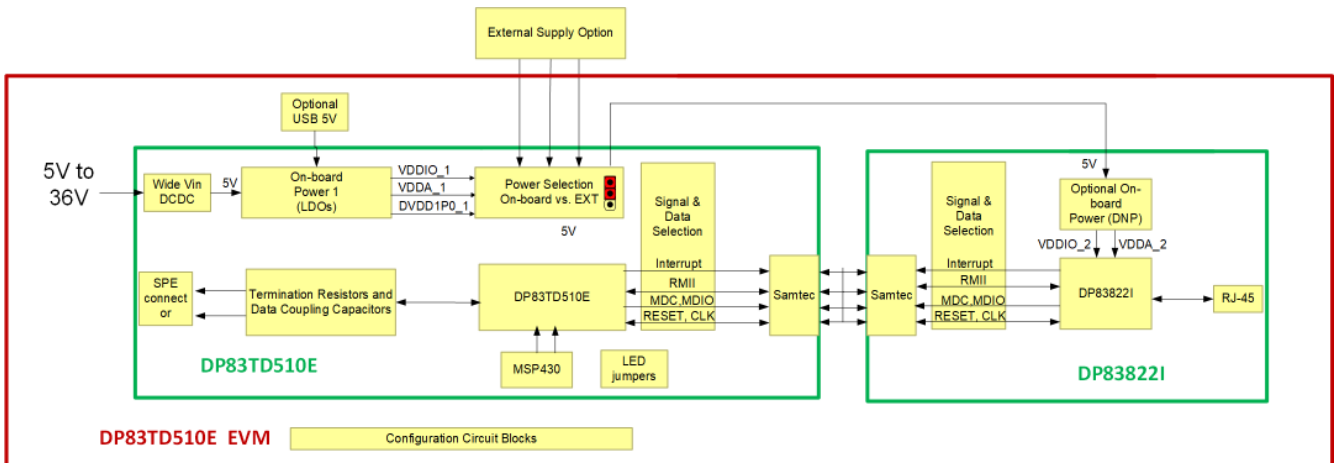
External Supply Option

Optional USB 5V

5V to 36V

Wide Vin DCDC

5V

On-board Power 1 (LDOs)

VDDIO_1

VDDA_1

DVDD1P0_1

Power Selection On-board vs. EXT

5V

Signal & Data Selection

Interrupt

RMII

MDC,MDIO

RESET, CLK

Samtec

SPE connector

Termination Resistors and Data Coupling Capacitors

DP83TD510E

MSP430

LED jumpers

DP83TD510E

Samtec

Signal & Data Selection

5V

Optional On-board Power (DNP)

VDDIO_2

VDDA_2

Interrupt

RMII

MDC,MDIO

RESET, CLK

DP83822I

RJ-45

DP83822I

DP83TD510E EVM

Configuration Circuit Blocks